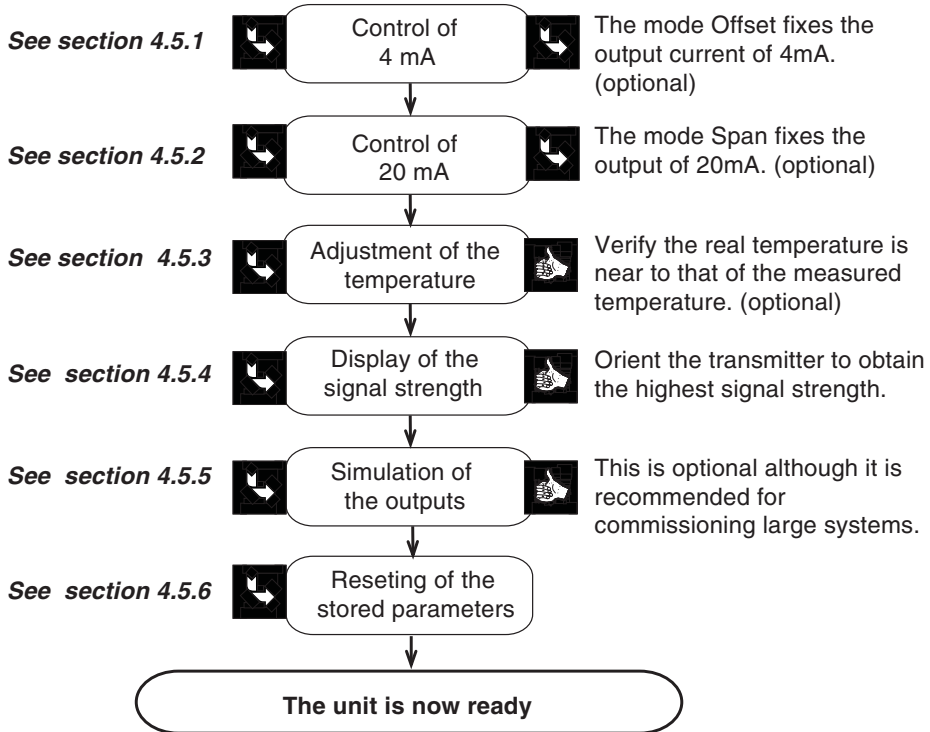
See section 4.5.1

Control of 4 mA

The mode Offset fixes the output current of 4mA. (optional)

See section 4.5.2

Control of 20 mA

The mode Span fixes the output of 20mA. (optional)

See section 4.5.3

Adjustment of the temperature

Verify the real temperature is near to that of the measured temperature. (optional)

See section 4.5.4

Display of the signal strength

Orient the transmitter to obtain the highest signal strength.

See section 4.5.5

Simulation of the outputs

This is optional although it is recommended for commissioning large systems.

See section 4.5.6

Reseting of the stored parameters

The unit is now ready